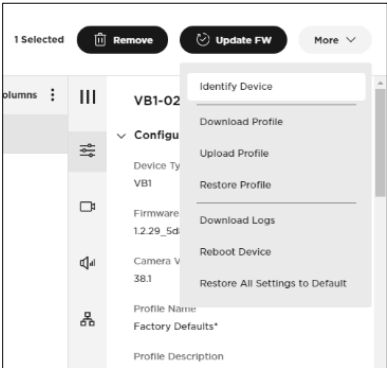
1 Selected Remove Update FW More

olumns

VB1-02

Configu

Device Ty
VB1

Firmware
1.2.29_5d

Camera V
38.1

Profile Name
Factory Defaults*

Profile Description

Identify Device
Download Profile
Upload Profile
Restore Profile
Download Logs
Reboot Device
Restore All Settings to Default